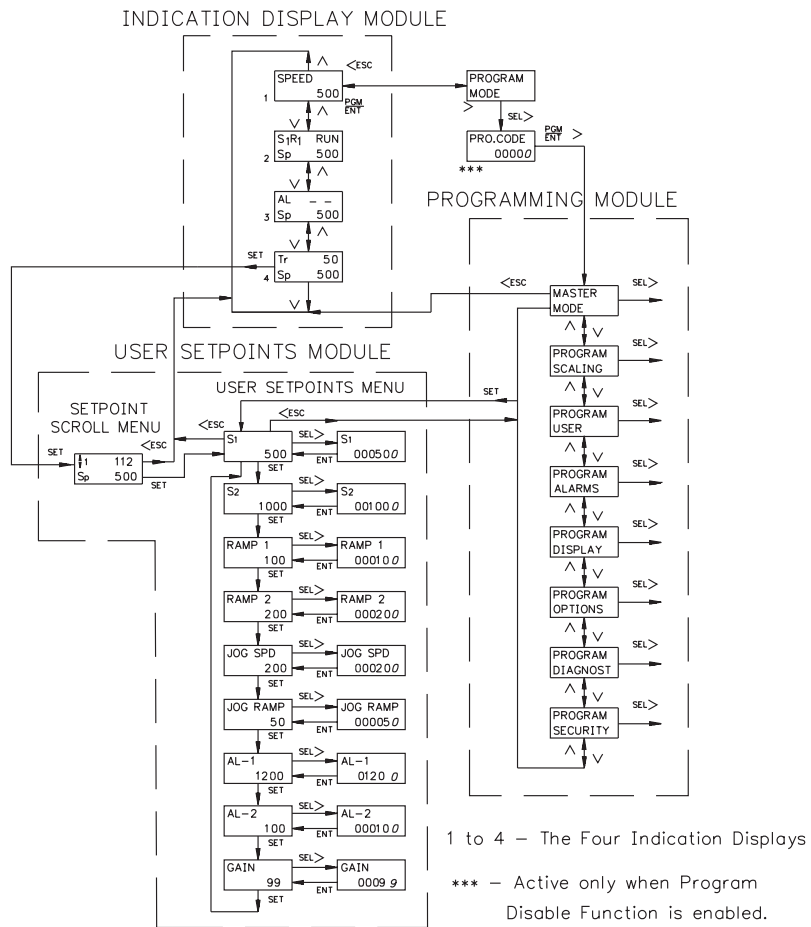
INDICATION DISPLAY MODULE

<ESC

SPEED
500

1

PGM
ENT

PROGRAM
MODE

SEL>

PRO.CODE
00000

***

PGM
ENT >

S1R1 RUN
Sp 500

2

AL - -
Sp 500

3

PROGRAMMING MODULE

SET

Tr 50
Sp 500

4

<ESC

MASTER
MODE

SEL>

USER SETPOINTS MODULE

PROGRAM
SCALING

SEL>

USER SETPOINTS MENU

SET

SETPOINT
SCROLL MENU

<ESC

<ESC

PROGRAM
USER

SEL>

<ESC

SET

1 112
Sp 500

SET

S1
500

SET

SEL>

S1
000500

ENT

PROGRAM
ALARMS

SEL>

S2
1000

SET

SEL>

S2
001000

ENT

PROGRAM
DISPLAY

SEL>

RAMP 1
100

SET

SEL>

RAMP 1
000100

ENT

RAMP 2
200

SET

SEL>

RAMP 2
000200

ENT

PROGRAM
OPTIONS

SEL>

JOG SPD
200

SET

SEL>

JOG SPD
000200

ENT

PROGRAM
DIAGNOST

SEL>

JOG RAMP
50

SET

SEL>

JOG RAMP
000050

ENT

PROGRAM
SECURITY

SEL>

AL-1
1200

SET

SEL>

AL-1
0120 0

ENT

AL-2
100

SET

SEL>

AL-2
000100

ENT

1 to 4 – The Four Indication Displays

GAIN
99

SET

SEL>

GAIN
0009 9

ENT

*** – Active only when Program Disable Function is enabled.